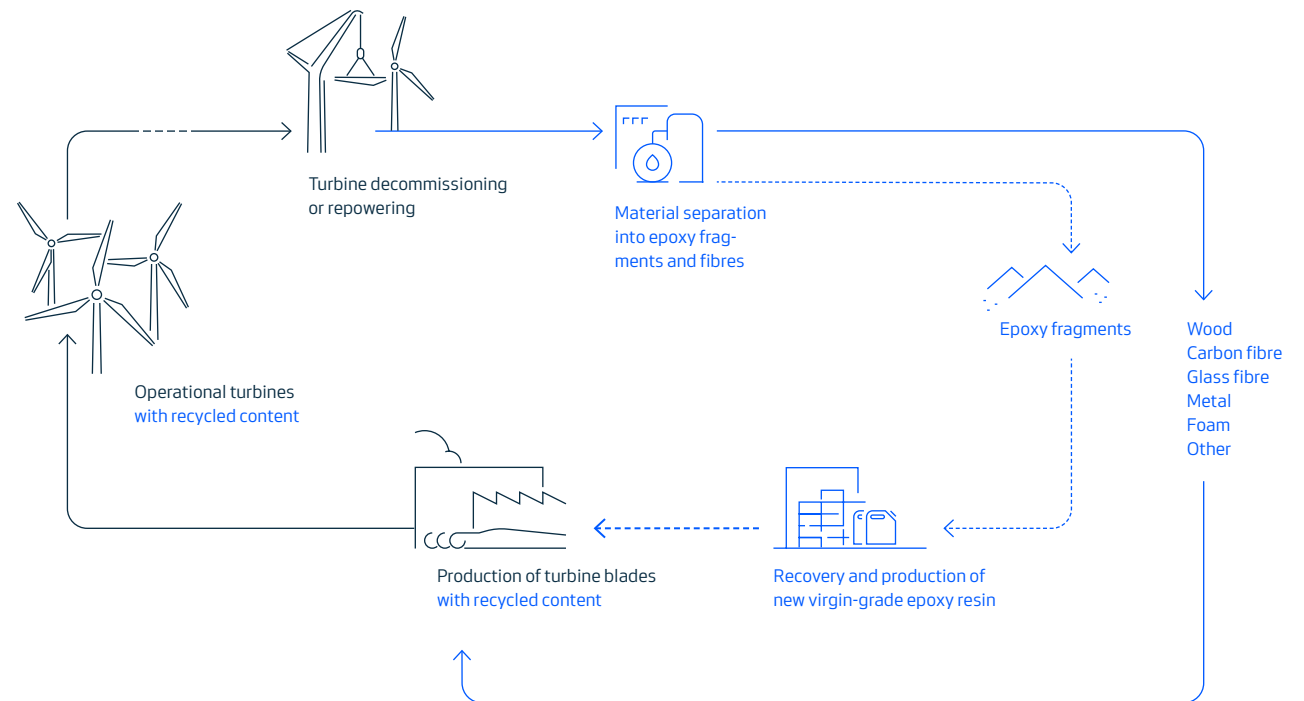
Turbine decommissioning or repowering

Material separation into epoxy fragments and fibres

Epoxy fragments

Wood
Carbon fibre
Glass fibre
Metal
Foam
Other

Operational turbines with recycled content

Production of turbine blades with recycled content

Recovery and production of new virgin-grade epoxy resin